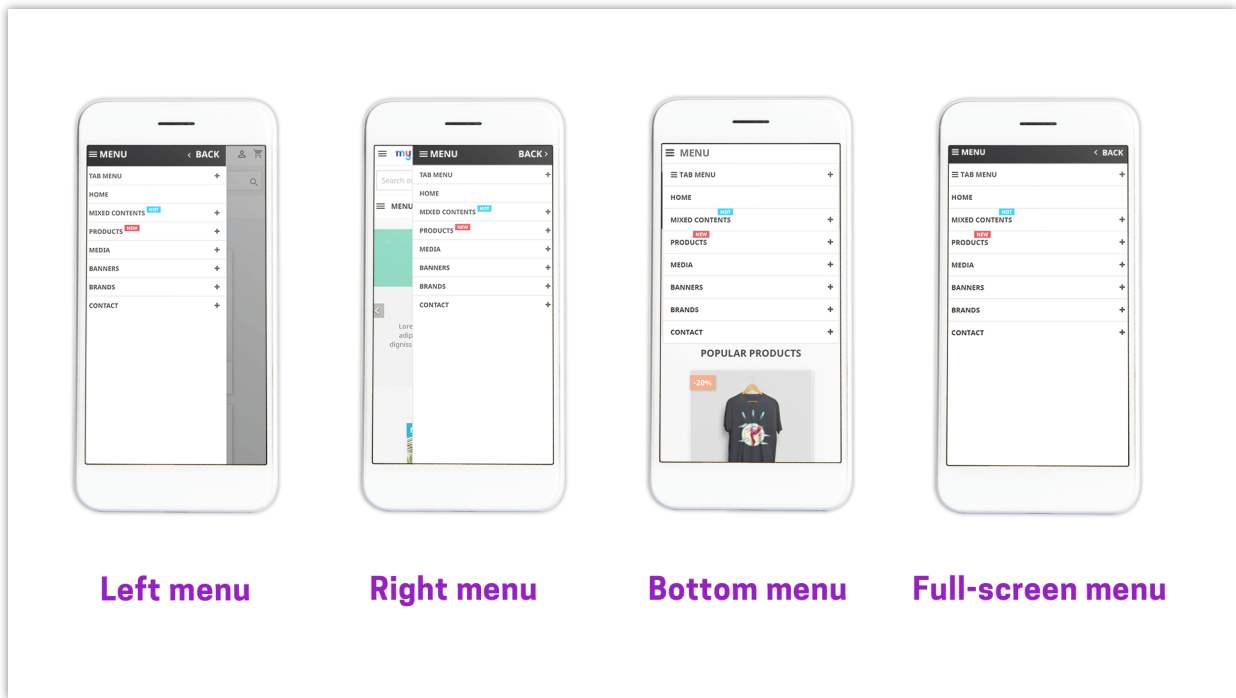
MENU
BACK
TAB MENU +
HOME
MIXED CONTENTS HOT +
PRODUCTS NEW +
MEDIA +
BANNERS +
BRANDS +
CONTACT +

Left menu

my
Search o
MENU
Lore
adip
digniss
MENU
BACK
TAB MENU +
HOME
MIXED CONTENTS HOT +
PRODUCTS NEW +
MEDIA +
BANNERS +
BRANDS +
CONTACT +

Right menu

MENU
TAB MENU +
HOME
MIXED CONTENTS HOT +
NEW
PRODUCTS +
MEDIA +
BANNERS +
BRANDS +
CONTACT +
POPULAR PRODUCTS
-20%

Bottom menu

MENU
BACK
TAB MENU +
HOME
MIXED CONTENTS HOT +
NEW
PRODUCTS +
MEDIA +
BANNERS +
BRANDS +
CONTACT +

Full-screen menu